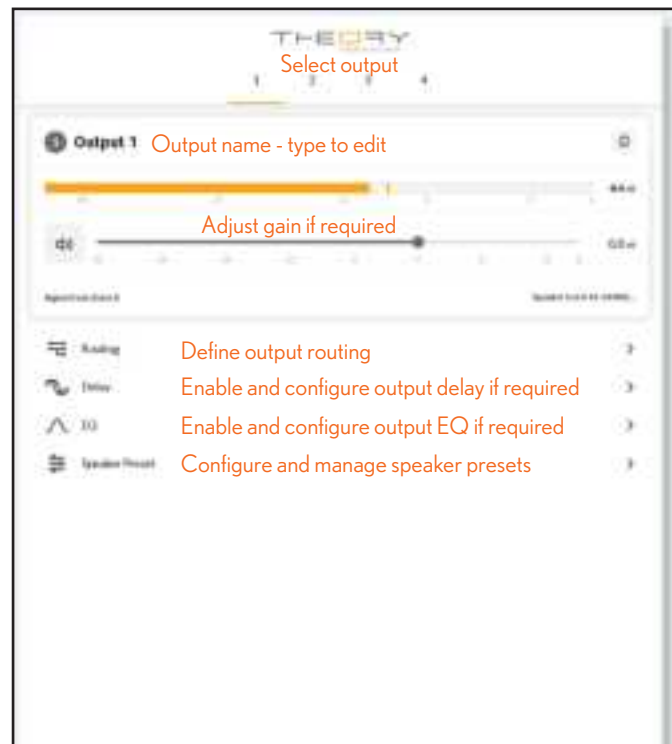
THEORY

Select output

1 2 3 4

Output 1 Output name - type to edit

Adjust gain if required

Routing Define output routing

Delay Enable and configure output delay if required

EQ Enable and configure output EQ if required

Speaker Preset Configure and manage speaker presets